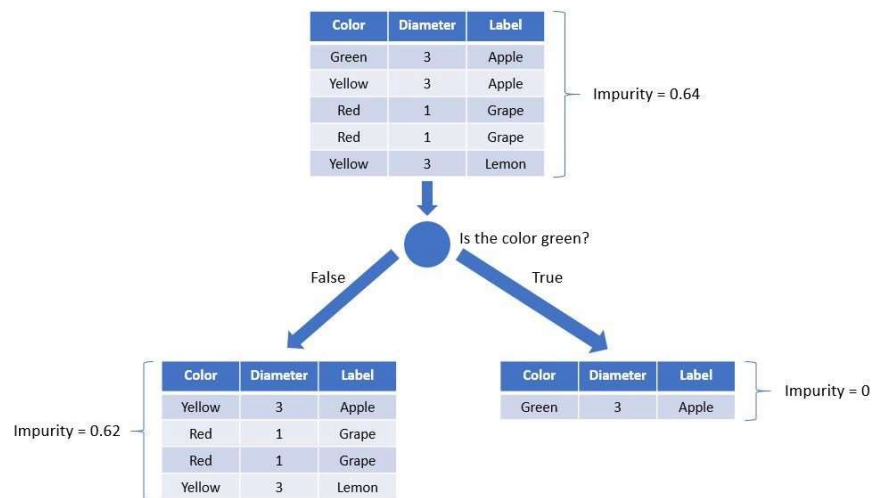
| Color | Diameter | Label |
|---|---|---|
| Green | 3 | Apple |
| Yellow | 3 | Apple |
| Red | 1 | Grape |
| Red | 1 | Grape |
| Yellow | 3 | Lemon |

Impurity = 0.64

Is the color green?

False

True

Impurity = 0.62

| Color | Diameter | Label |
|---|---|---|
| Yellow | 3 | Apple |
| Red | 1 | Grape |
| Red | 1 | Grape |
| Yellow | 3 | Lemon |

| Color | Diameter | Label |
|---|---|---|
| Green | 3 | Apple |

Impurity = 0